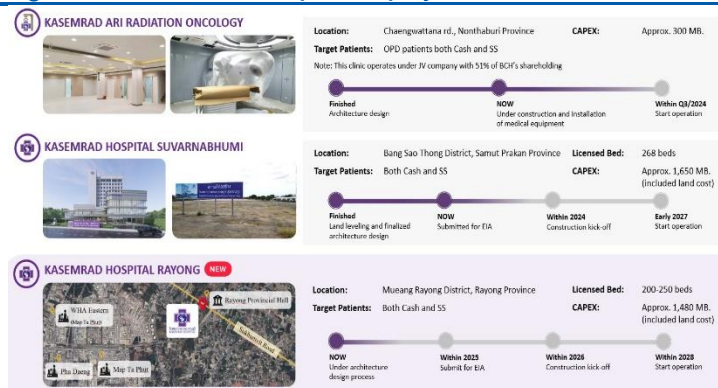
KASEMRAD ARI RADIATION ONCOLOGY

Location: Chaengwattana rd., Nonthaburi Province
CAPEX: Approx. 300 MB.
Target Patients: OPD patients both Cash and SS
Note: This clinic operates under JV company with 51% of BCH's shareholding

Finished
Architecture design

NOW
Under construction and installation of medical equipment

Within Q3/2024
Start operation

KASEMRAD HOSPITAL SUVARNABHUMI

Location: Bang Sao Thong District, Samut Prakan Province
Licensed Bed: 268 beds
Target Patients: Both Cash and SS
CAPEX: Approx. 1,650 MB. (included land cost)

Finished
Land leveling and finalized architecture design

NOW
Submitted for EIA

Within 2024
Construction kick-off

Early 2027
Start operation

KASEMRAD HOSPITAL RAYONG NEW

WHA Eastern (Map Ta Phut)
Rayong Provincial Hall
Sukhumvit Road
Phu Daeng
Map Ta Phut

Location: Mueang Rayong District, Rayong Province
Licensed Bed: 200-250 beds
Target Patients: Both Cash and SS
CAPEX: Approx. 1,480 MB. (included land cost)

NOW
Under architecture design process

Within 2025
Submit for EIA

Within 2026
Construction kick-off

Within 2028
Start operation